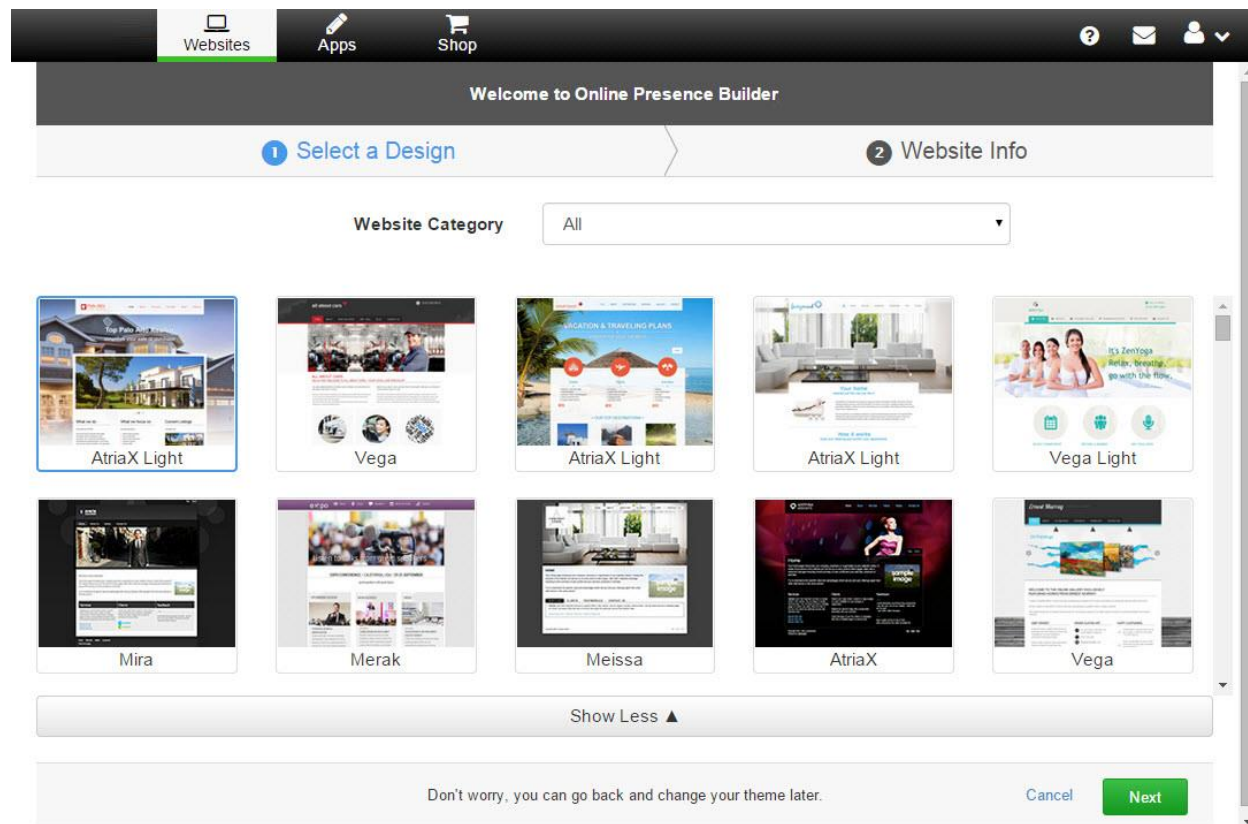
Websites Apps Shop

Welcome to Online Presence Builder

1 Select a Design

2 Website Info

Website Category All

AtriaX Light

Vega

AtriaX Light

AtriaX Light

Vega Light

Mira

Merak

Meissa

AtriaX

Vega

Show Less ▲

Don't worry, you can go back and change your theme later.

Cancel

Next